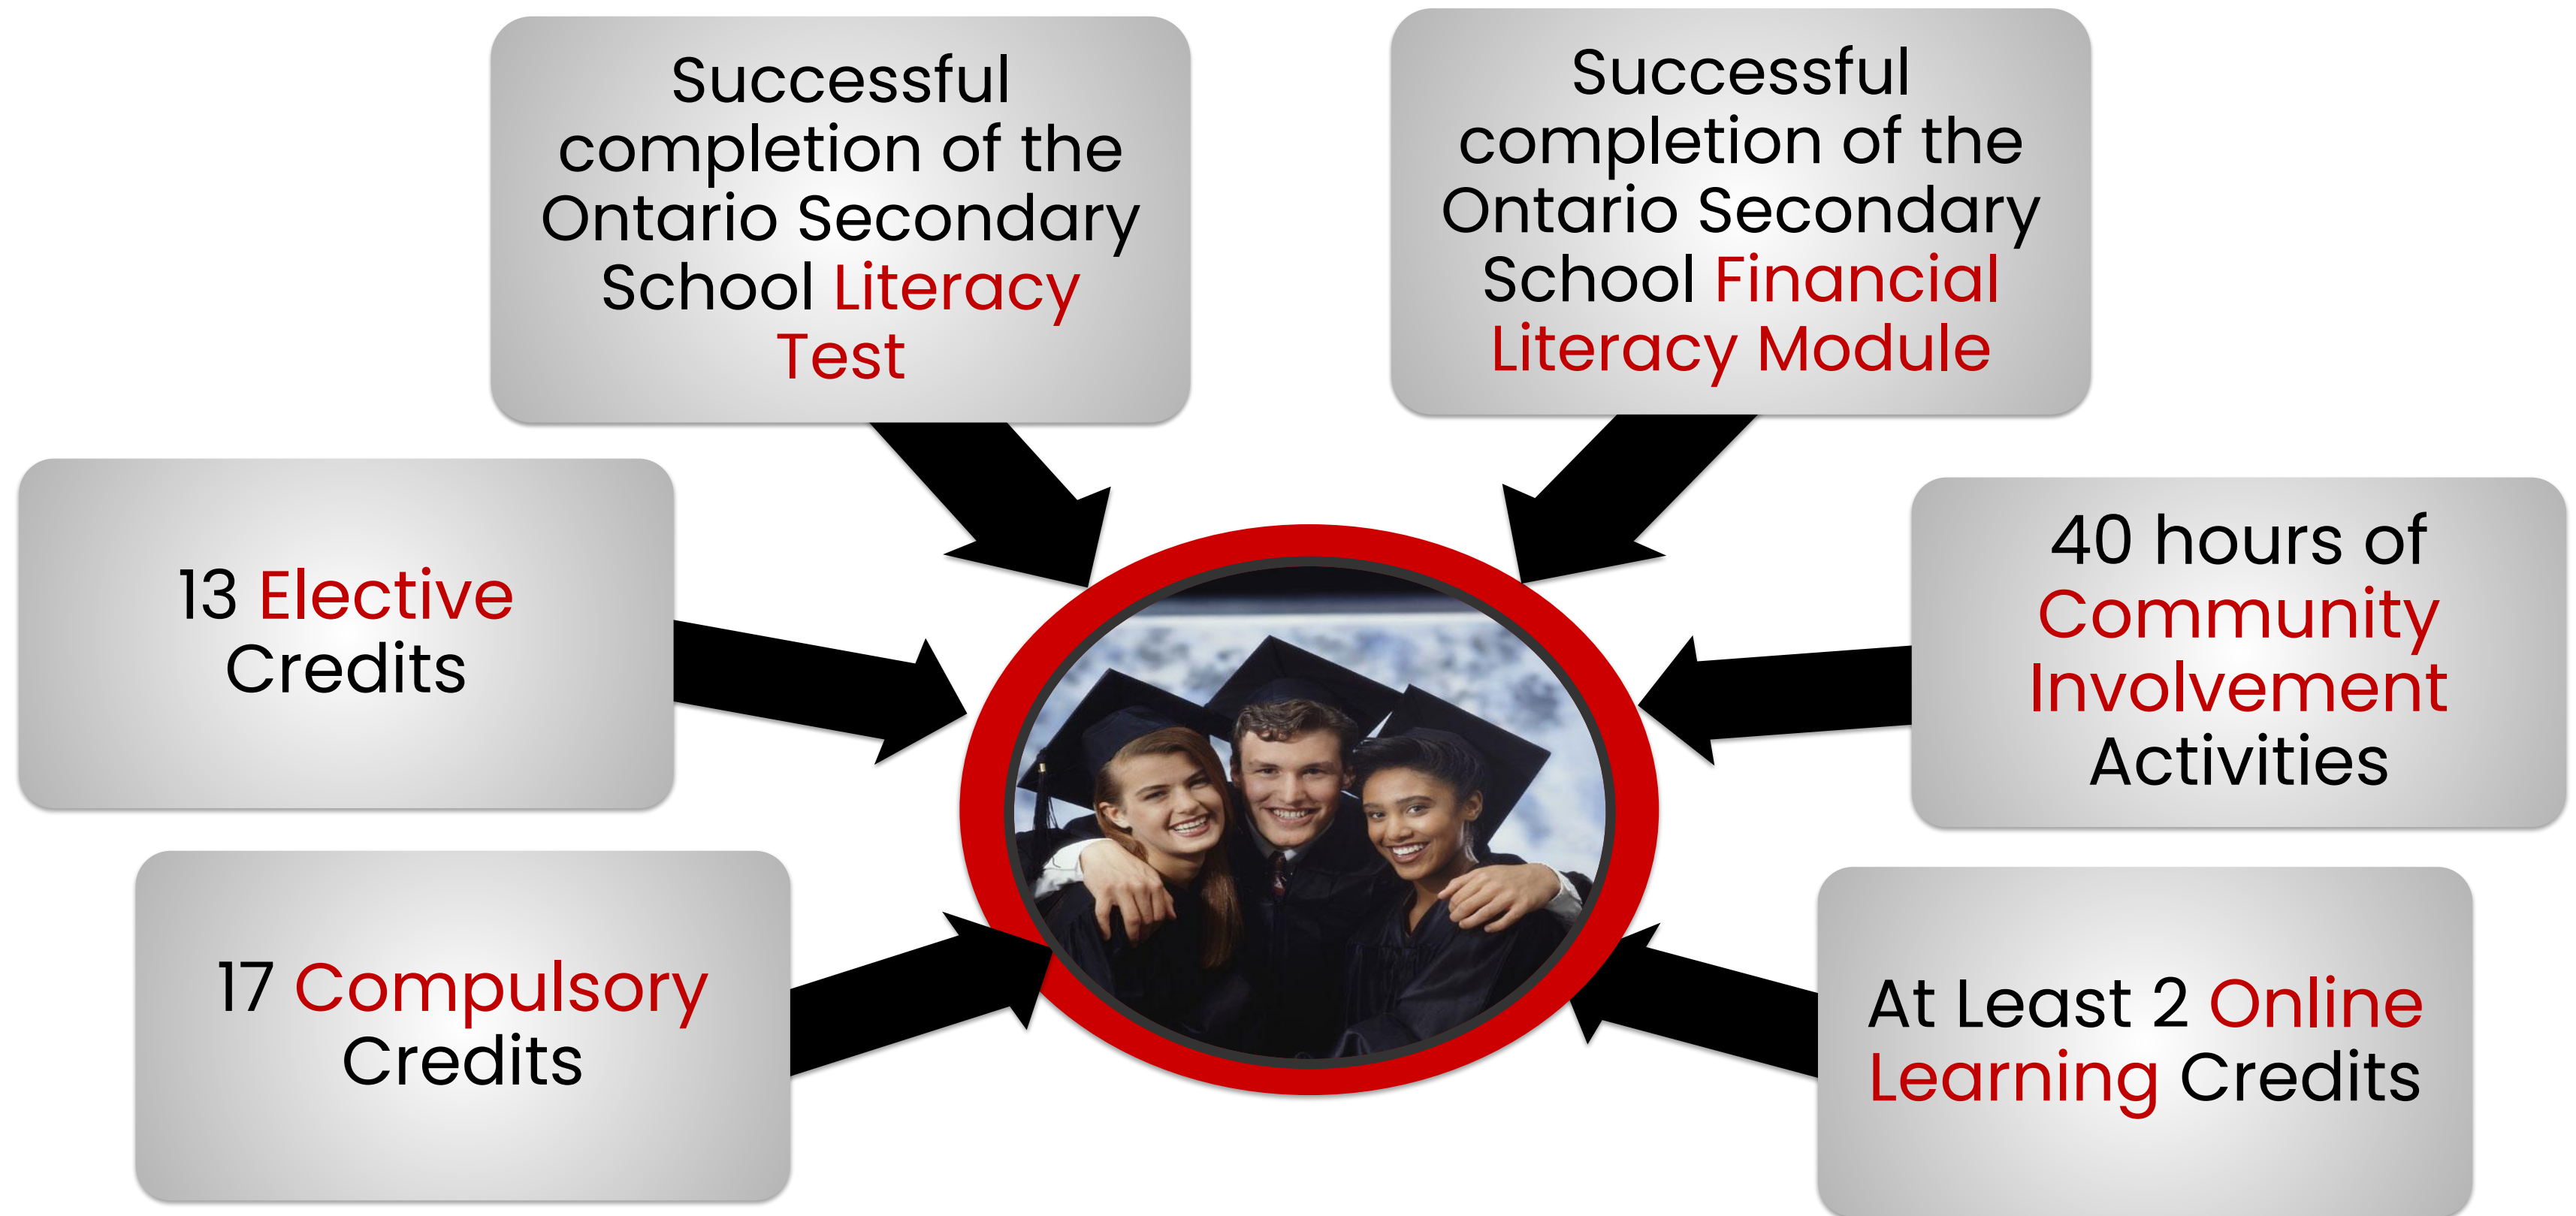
Successful completion of the Ontario Secondary School Literacy Test

Successful completion of the Ontario Secondary School Financial Literacy Module

13 Elective Credits

40 hours of Community Involvement Activities

17 Compulsory Credits

At Least 2 Online Learning Credits